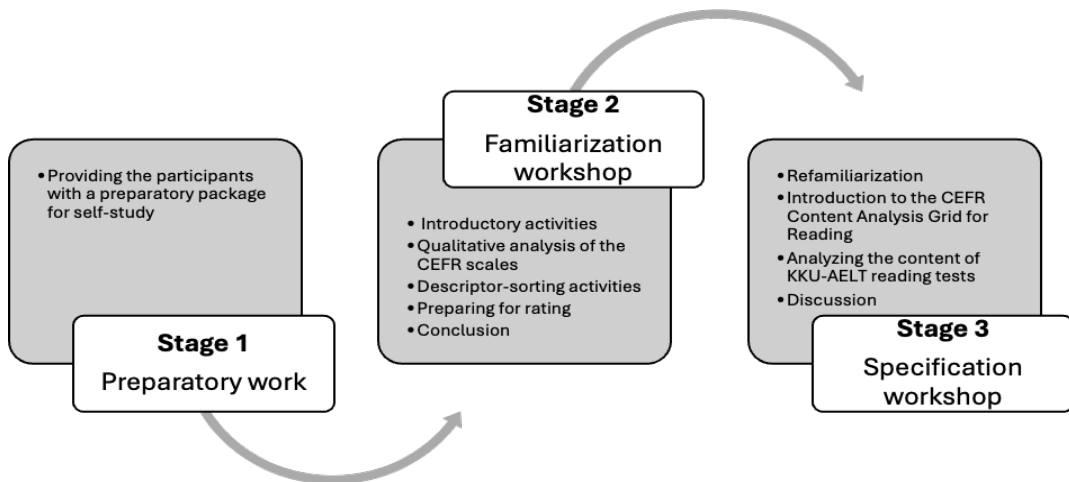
• Providing the participants with a preparatory package for self-study

**Stage 1**
Preparatory work

**Stage 2**
Familiarization workshop

• Introductory activities
• Qualitative analysis of the CEFR scales
• Descriptor-sorting activities
• Preparing for rating
• Conclusion

• Refamiliarization
• Introduction to the CEFR Content Analysis Grid for Reading
• Analyzing the content of KKU-AELT reading tests
• Discussion

**Stage 3**
Specification workshop